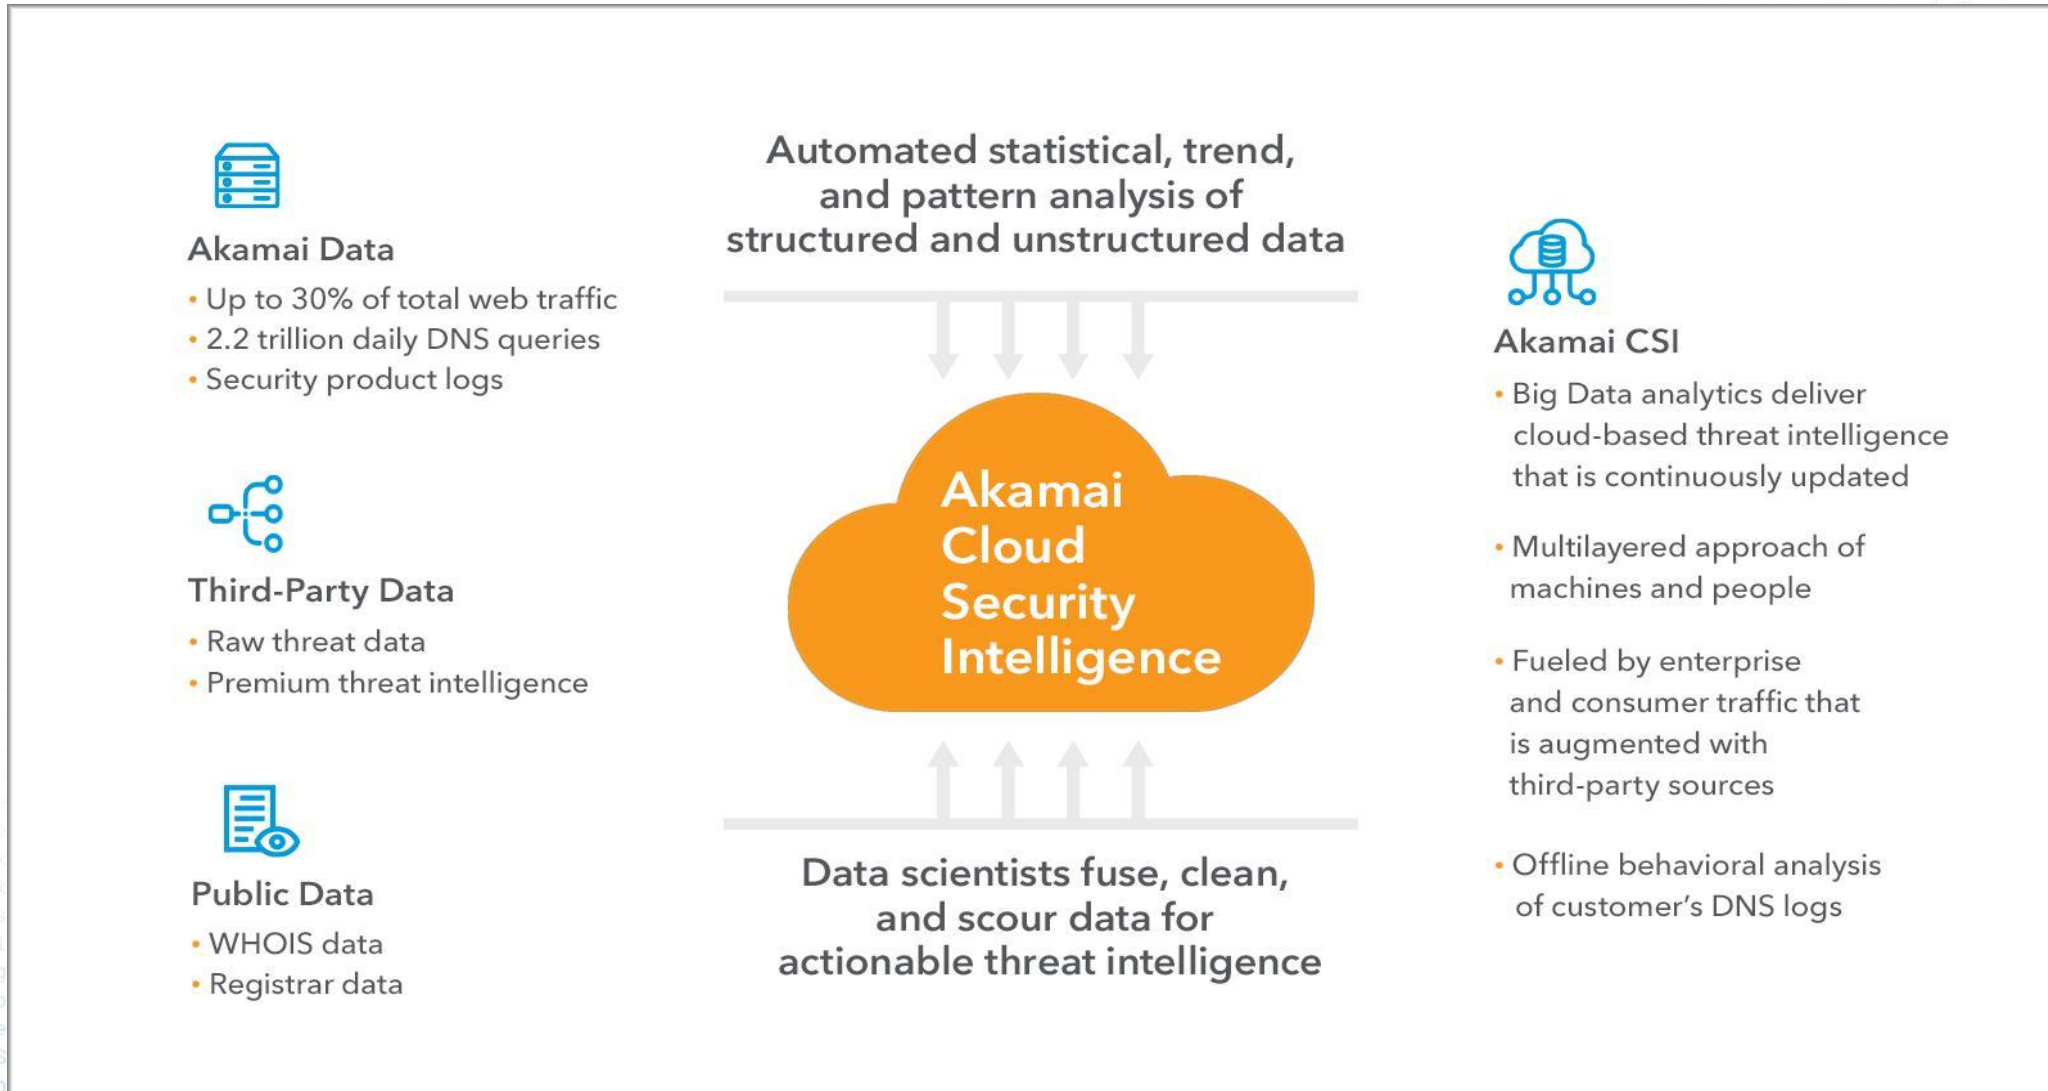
Akamai Data
• Up to 30% of total web traffic
• 2.2 trillion daily DNS queries
• Security product logs

Third-Party Data
• Raw threat data
• Premium threat intelligence

Public Data
• WHOIS data
• Registrar data

Automated statistical, trend, and pattern analysis of structured and unstructured data

Akamai Cloud Security Intelligence

Data scientists fuse, clean, and scour data for actionable threat intelligence

Akamai CSI
• Big Data analytics deliver cloud-based threat intelligence that is continuously updated

• Multilayered approach of machines and people

• Fueled by enterprise and consumer traffic that is augmented with third-party sources

• Offline behavioral analysis of customer's DNS logs